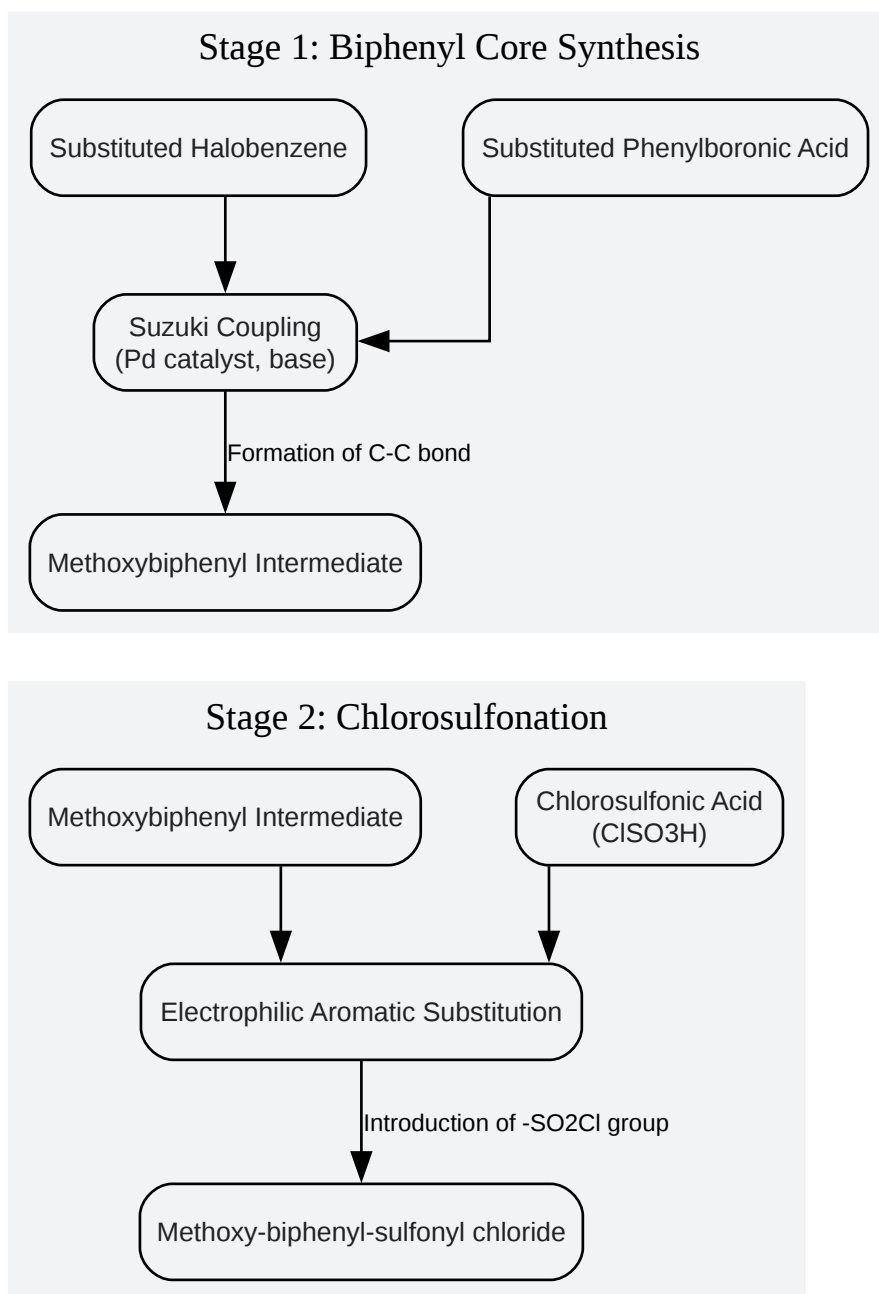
Stage 1: Biphenyl Core Synthesis

Substituted Halobenzene

Substituted Phenylboronic Acid

Suzuki Coupling
(Pd catalyst, base)

Formation of C-C bond

Methoxybiphenyl Intermediate

Stage 2: Chlorosulfonation

Methoxybiphenyl Intermediate

Chlorosulfonic Acid
(ClSO3H)

Electrophilic Aromatic Substitution

Introduction of -SO2Cl group

Methoxy-biphenyl-sulfonyl chloride